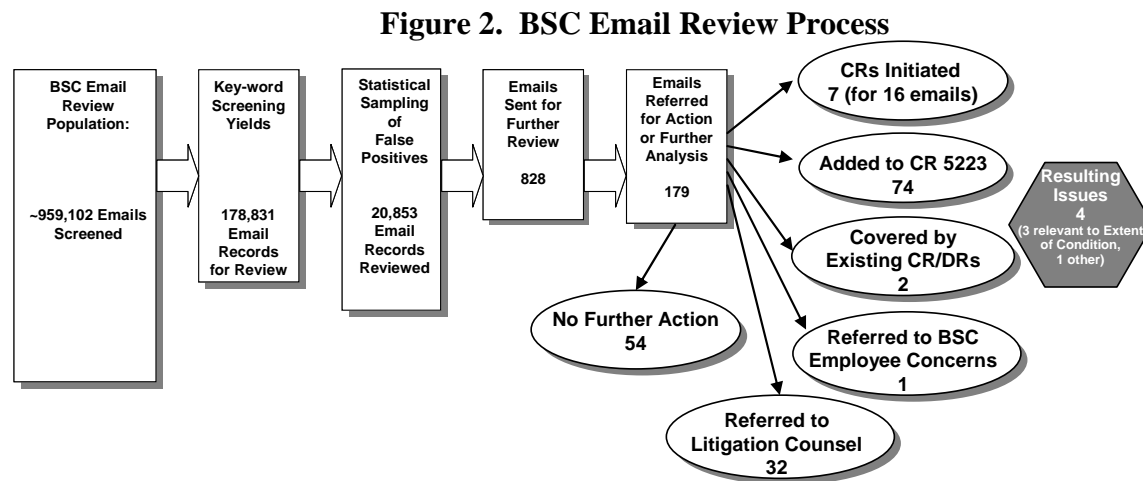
Figure 2. BSC Email Review Process

BSC Email Review Population:

~959,102 Emails Screened

Key-word Screening Yields

178,831 Email Records for Review

Statistical Sampling of False Positives

20,853 Email Records Reviewed

Emails Sent for Further Review

828

Emails Referred for Action or Further Analysis

179

CRs Initiated 7 (for 16 emails)

Added to CR 5223 74

Resulting Issues 4 (3 relevant to Extent of Condition, 1 other)

Covered by Existing CR/DRs 2

Referred to BSC Employee Concerns 1

No Further Action 54

Referred to Litigation Counsel 32